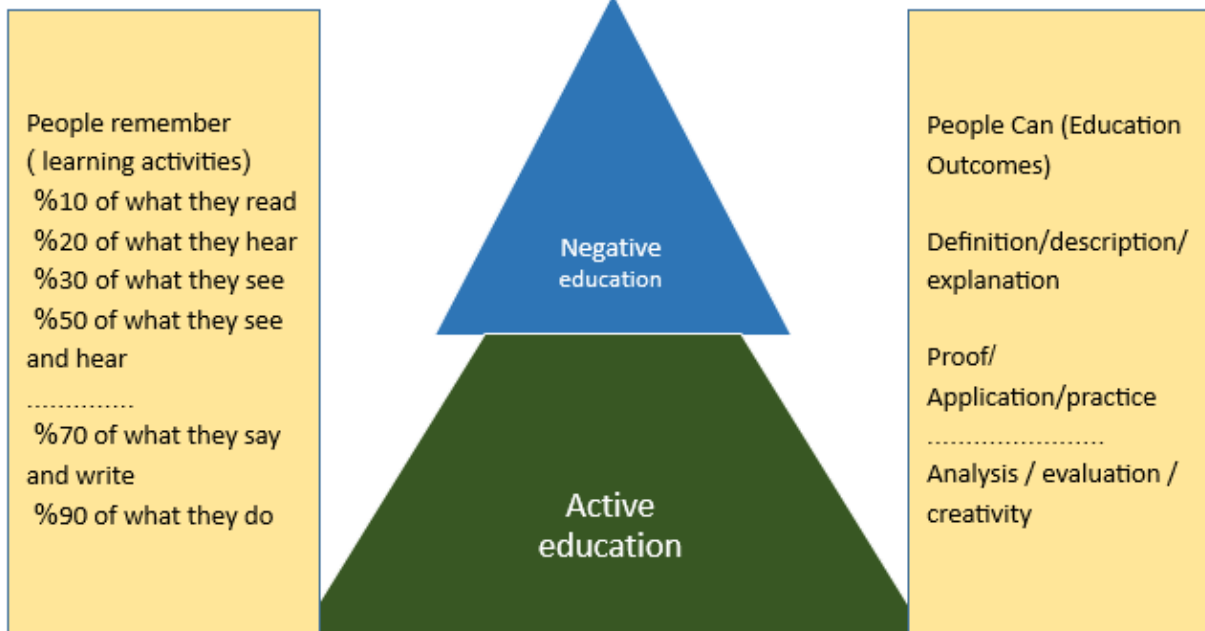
People remember
( learning activities)
%10 of what they read
%20 of what they hear
%30 of what they see
%50 of what they see and hear
...............
%70 of what they say and write
%90 of what they do

Negative education

Active education

People Can (Education Outcomes)

Definition/description/explanation

Proof/
Application/practice
........................
Analysis / evaluation / creativity